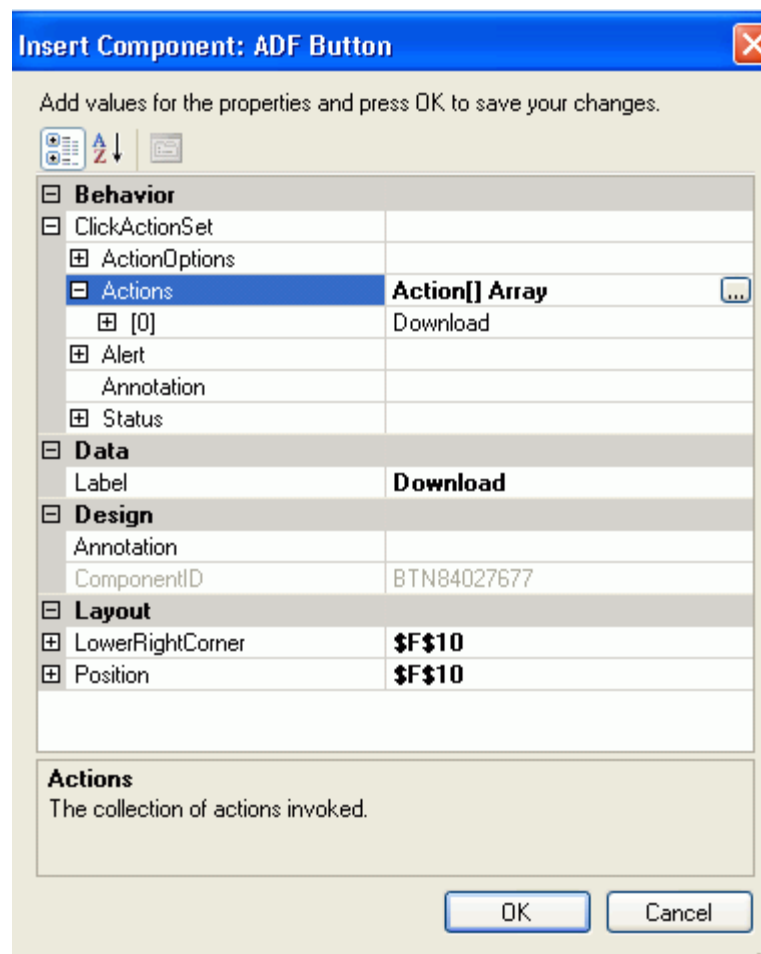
Insert Component: ADF Button

Add values for the properties and press OK to save your changes.

| | |
|---|---|
| ⊟ **Behavior** | |
| ⊟ ClickActionSet | |
| ⊞ ActionOptions | |
| ⊟ Actions | **Action[] Array** ... |
| ⊞ [0] | Download |
| ⊞ Alert | |
| Annotation | |
| ⊞ Status | |
| ⊟ **Data** | |
| Label | **Download** |
| ⊟ **Design** | |
| Annotation | |
| ComponentID | BTN84027677 |
| ⊟ **Layout** | |
| ⊞ LowerRightCorner | **\$F\$10** |
| ⊞ Position | **\$F\$10** |

**Actions**
The collection of actions invoked.

OK Cancel